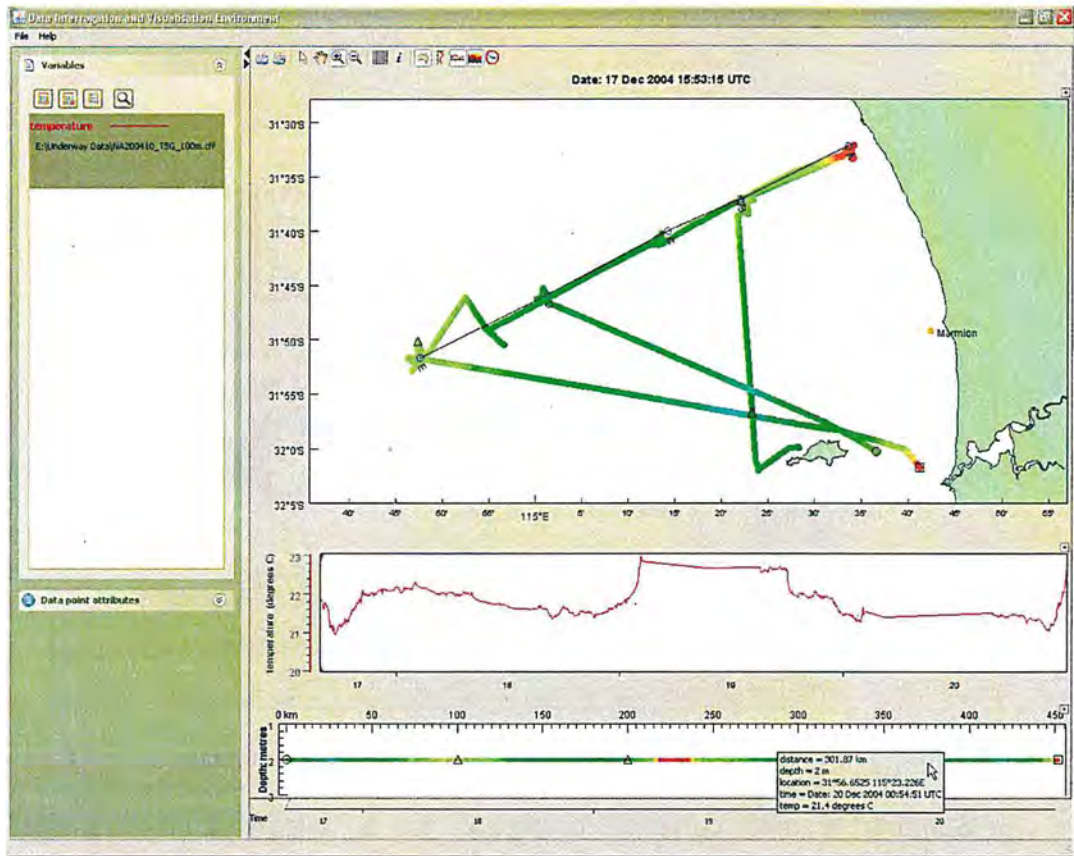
Data Interrogation and Visualisation Environment

File Help

Variables

temperature

E:\Underway Data\NA200410_TSG_100m.cdf

Data point attributes

Date: 17 Dec 2004 15:53:15 UTC

31°30'S

31°35'S

31°40'S

31°45'S

31°50'S

31°55'S

32°0'S

32°5'S

40' 45' 50' 55' 115°E 5' 10' 15' 20' 25' 30' 35' 40' 45' 50' 55'

Marmion

temperature (degrees C)

23

22

21

20

17 18 19 20

0 km 50 100 150 200 250 300 350 400 450

Depth metres

1

2

3

distance = 301.87 km
depth = 2 m
location = 31°56.6525 115°23.226E
time = Date: 20 Dec 2004 00:54:51 UTC
temp = 21.4 degrees C

Time

17 18 19 20